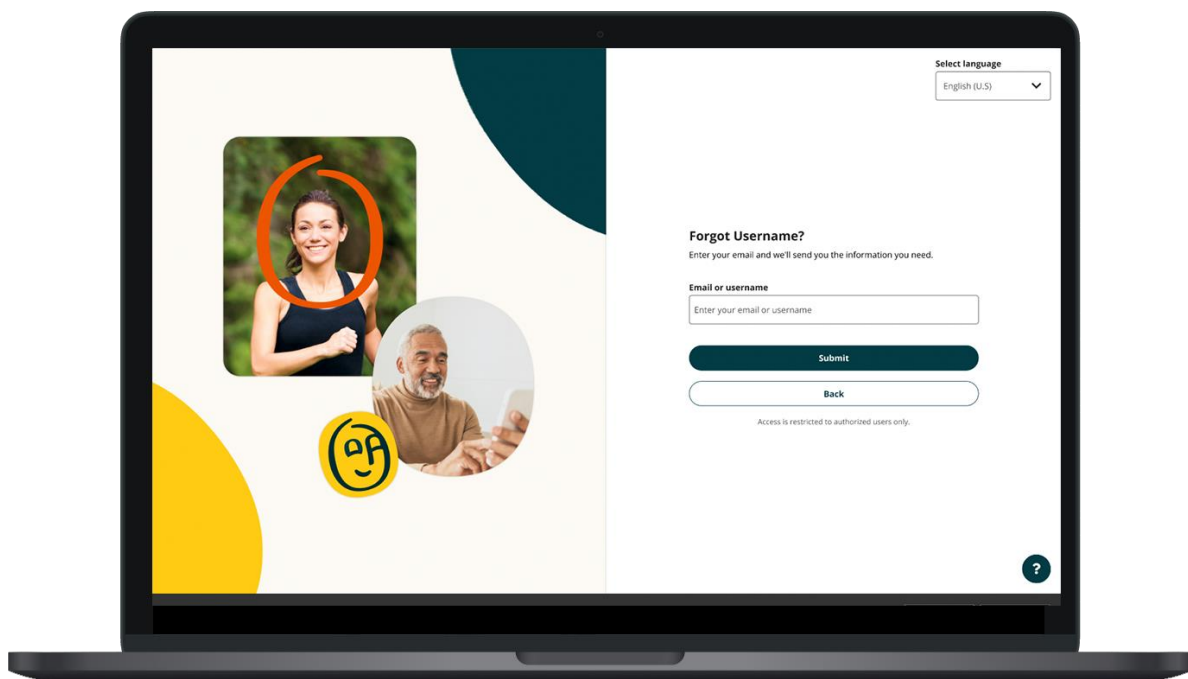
Select language
English (U.S)

Forgot Username?
Enter your email and we'll send you the information you need.

Email or username
Enter your email or username

Submit

Back

Access is restricted to authorized users only.

?